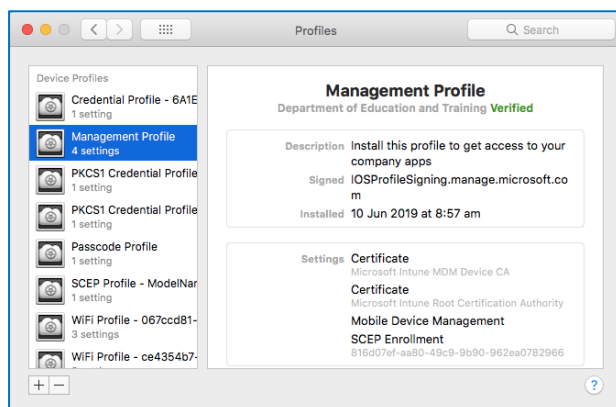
Profiles

Search

Device Profiles

Credential Profile - 6A1E
1 setting

Management Profile
4 settings

PKCS1 Credential Profile
1 setting

PKCS1 Credential Profile
1 setting

Passcode Profile
1 setting

SCEP Profile - ModelNar
1 setting

WiFi Profile - 067ccd81-
3 settings

WiFi Profile - ce4354b7-

+ −

Management Profile
Department of Education and Training Verified

Description Install this profile to get access to your company apps
Signed IOSProfileSigning.manage.microsoft.com
Installed 10 Jun 2019 at 8:57 am

Settings Certificate
Microsoft Intune MDM Device CA
Certificate
Microsoft Intune Root Certification Authority
Mobile Device Management
SCEP Enrollment
816d07ef-aa80-49c9-9b90-962ea0782966

?